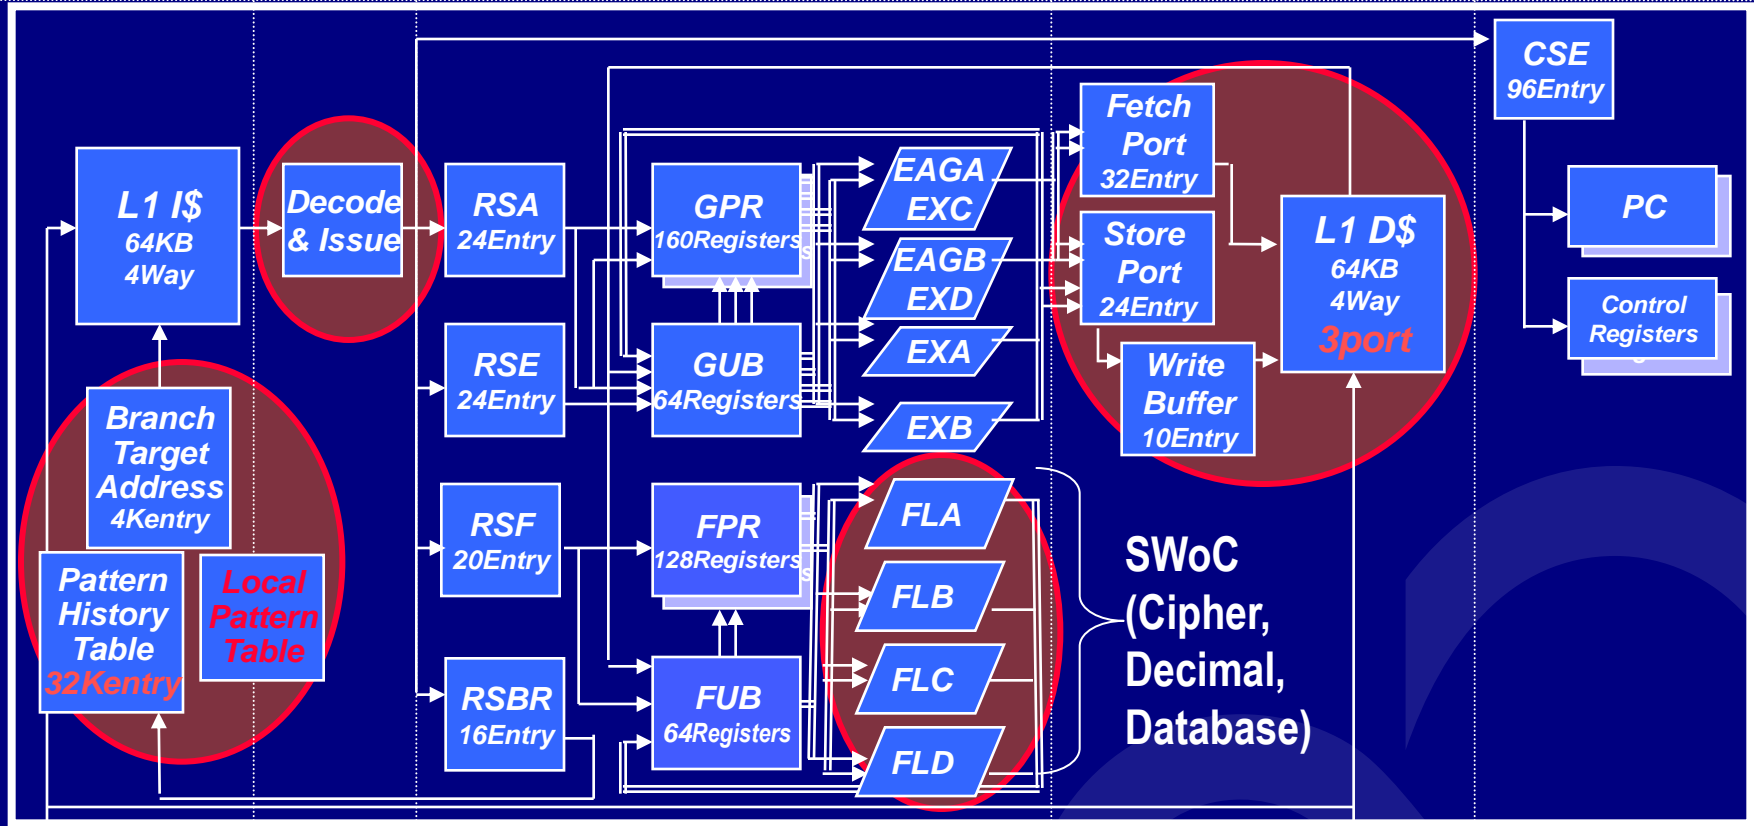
L1 I$
64KB
4Way

Decode
& Issue

RSA
24Entry

RSE
24Entry

RSF
20Entry

RSBR
16Entry

GPR
160Registers

GUB
64Registers

FPR
128Registers

FUB
64Registers

EAGA
EXC

EAGB
EXD

EXA

EXB

FLA

FLB

FLC

FLD

Fetch
Port
32Entry

Store
Port
24Entry

Write
Buffer
10Entry

L1 D$
64KB
4Way
3port

CSE
96Entry

PC

Control
Registers

Branch
Target
Address
4Kentry

Pattern
History
Table
32Kentry

Local
Pattern
Table

SWoC
(Cipher,
Decimal,
Database)